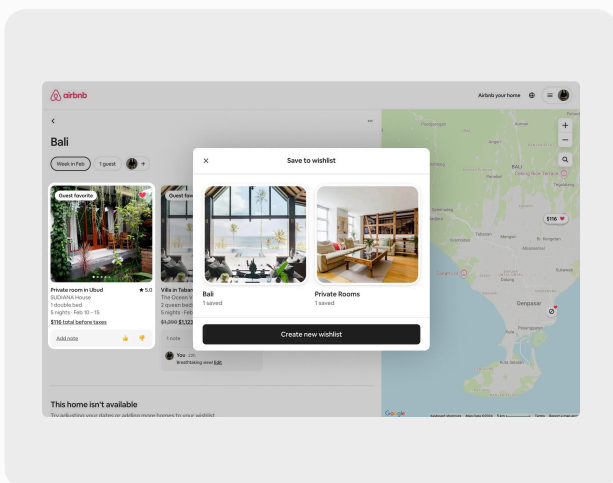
airbnb

Airbnb your home

Bali

Week in Feb

1 guest

Guest favorite

Private room in Ubud

★ 5.0

SUDIANA House

1 double bed

5 nights · Feb 10 – 15

$116 total before taxes

Add note

Guest fav

Villa in Taban

The Ocean V

2 queen bed

5 nights · Fe

$1,300 $1,123

1 note

You

Breathtaking views! Edit

This home isn't available

Try adjusting your dates or adding more homes to your wishlist

Save to wishlist

Bali

1 saved

Private Rooms

1 saved

Create new wishlist

$116

BALI

Denpasar

Google